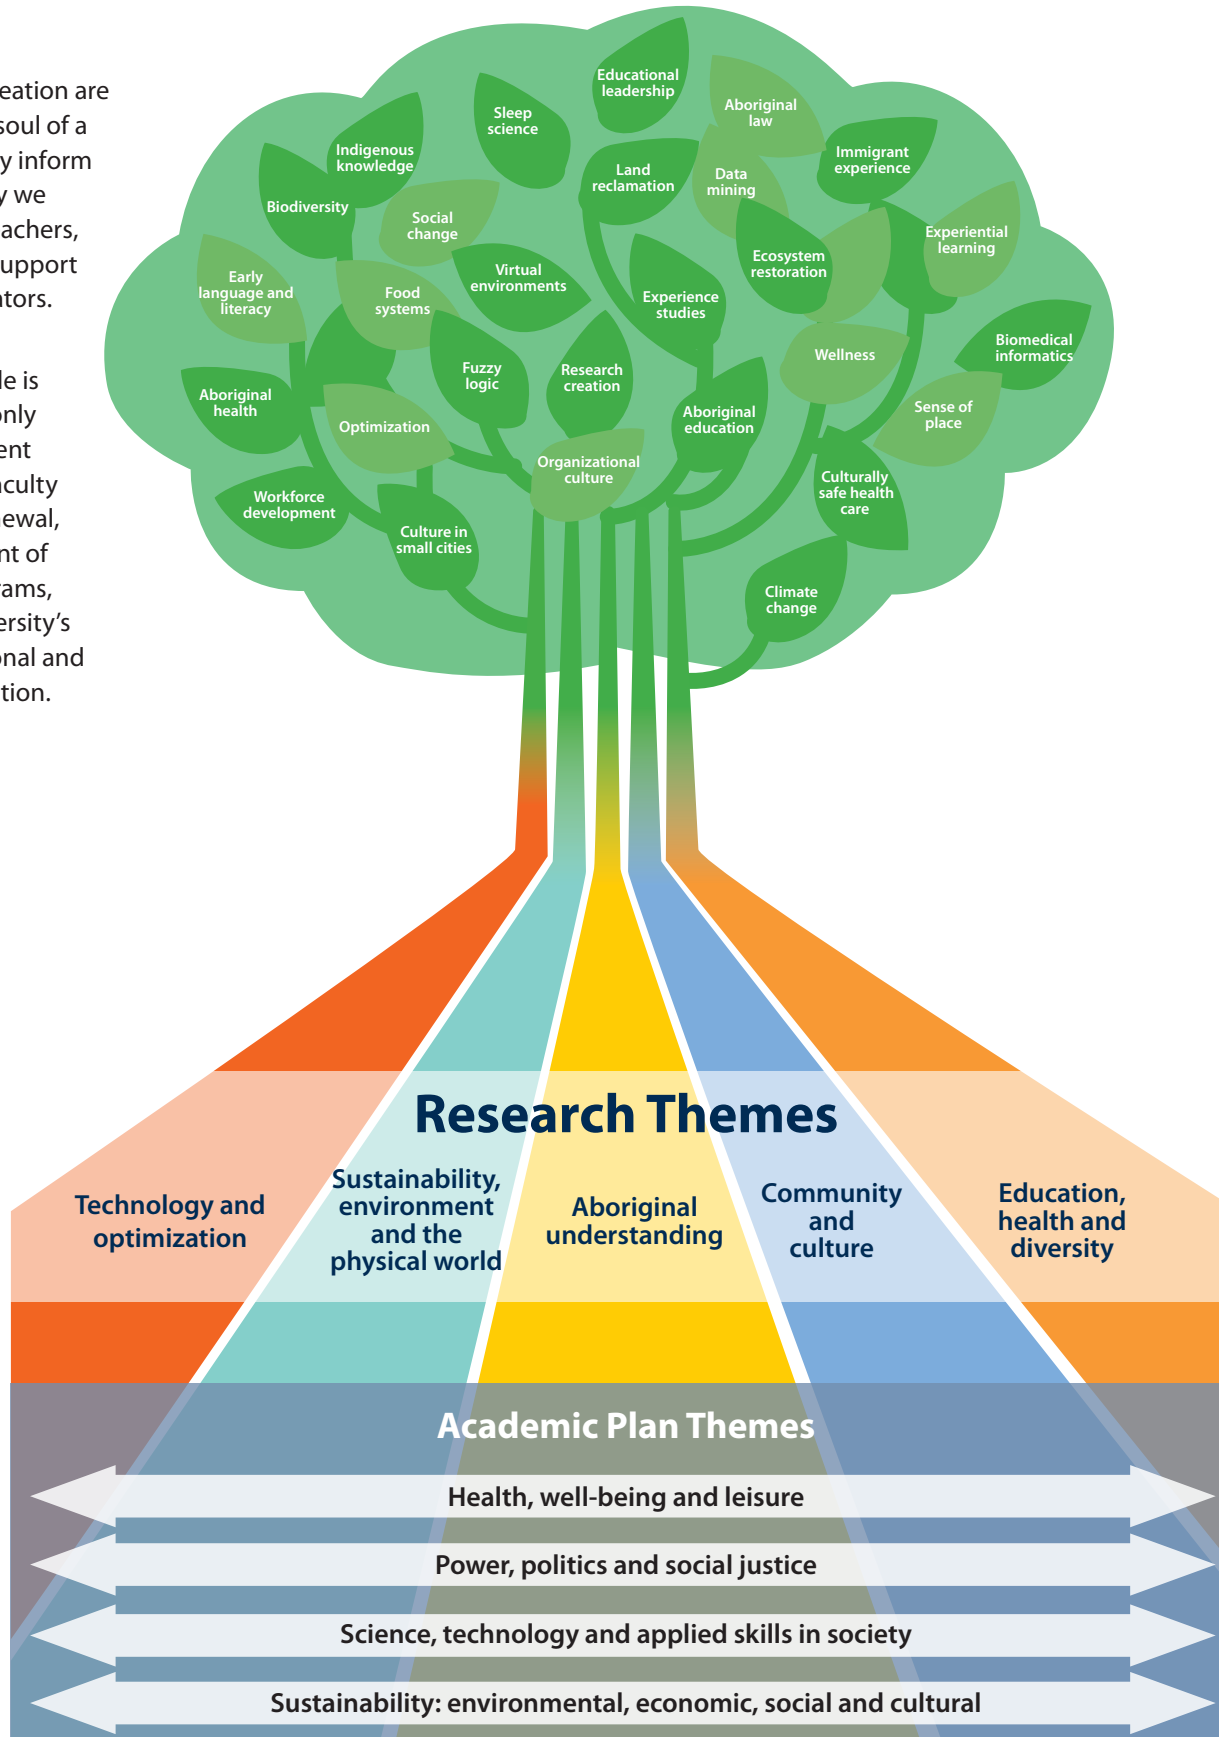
eation are
soul of a
y inform
y we
achers,
upport
ators.

le is
only
ent
aculty
ewal,
nt of
rams,
ersity's
onal and
tion.

Educational leadership
Aboriginal law
Sleep science
Indigenous knowledge
Land reclamation
Data mining
Immigrant experience
Biodiversity
Social change
Ecosystem restoration
Experiential learning
Virtual environments
Early language and literacy
Food systems
Experience studies
Biomedical informatics
Wellness
Fuzzy logic
Research creation
Aboriginal health
Sense of place
Aboriginal education
Optimization
Organizational culture
Culturally safe health care
Workforce development
Culture in small cities
Climate change

Research Themes

Technology and optimization
Sustainability, environment and the physical world
Aboriginal understanding
Community and culture
Education, health and diversity

Academic Plan Themes

Health, well-being and leisure
Power, politics and social justice
Science, technology and applied skills in society
Sustainability: environmental, economic, social and cultural